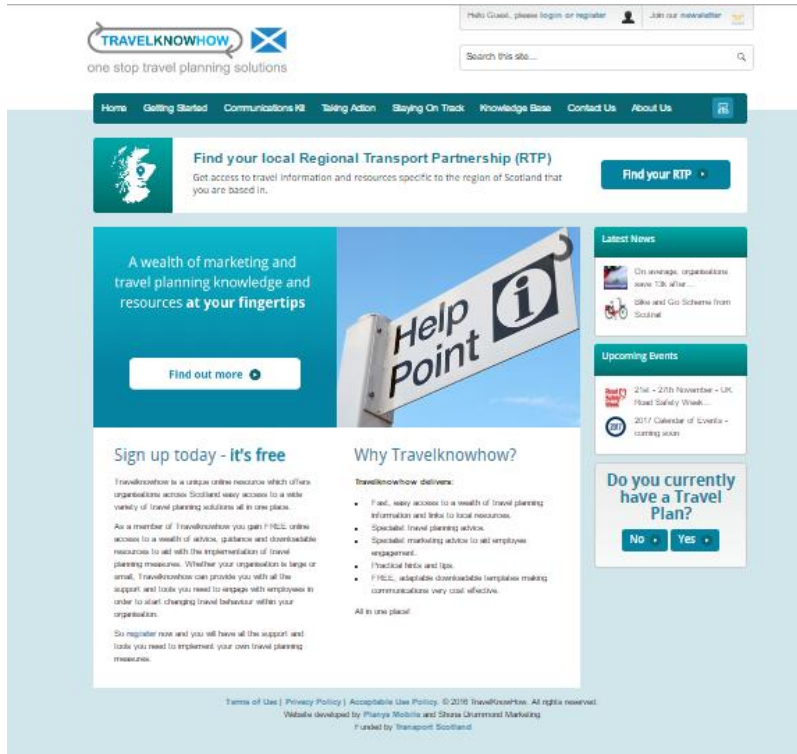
TRAVELKNOWHOW

one stop travel planning solutions

Hello Guest, please login or register

Join our newsletter

Search this site...

Home Getting Started Communications Kit Taking Action Staying On Track Knowledge Base Contact Us About Us

Find your local Regional Transport Partnership (RTP)

Get access to travel information and resources specific to the region of Scotland that you are based in.

Find your RTP

A wealth of marketing and travel planning knowledge and resources at your fingertips

Find out more

Help Point

Latest News

On average, organisations save 13k after...

Bike and Go Scheme from Scotrail

Upcoming Events

21st - 27th November - UK Road Safety Week...

2017 Calendar of Events - coming soon

Do you currently have a Travel Plan?

No Yes

Sign up today - it's free

Travelknowhow is a unique online resource which offers organisations across Scotland easy access to a wide variety of travel planning solutions all in one place.

As a member of Travelknowhow you gain FREE online access to a wealth of advice, guidance and downloadable resources to aid with the implementation of travel planning measures. Whether your organisation is large or small, Travelknowhow can provide you with all the support and tools you need to engage with employees in order to start changing travel behaviour within your organisation.

So register now and you will have all the support and tools you need to implement your own travel planning measures.

Why Travelknowhow?

Travelknowhow delivers:

- Fast, easy access to a wealth of travel planning information and links to local resources.
- Specialist travel planning advice.
- Specialist marketing advice to aid employee engagement.
- Practical hints and tips.
- FREE, adaptable downloadable templates making communications very cost effective.

All in one place!

Terms of Use | Privacy Policy | Acceptable Use Policy. © 2016 TravelKnowHow. All rights reserved.
Website developed by Pianye Mobile and Shona Drummond Marketing
Funded by Transport Scotland